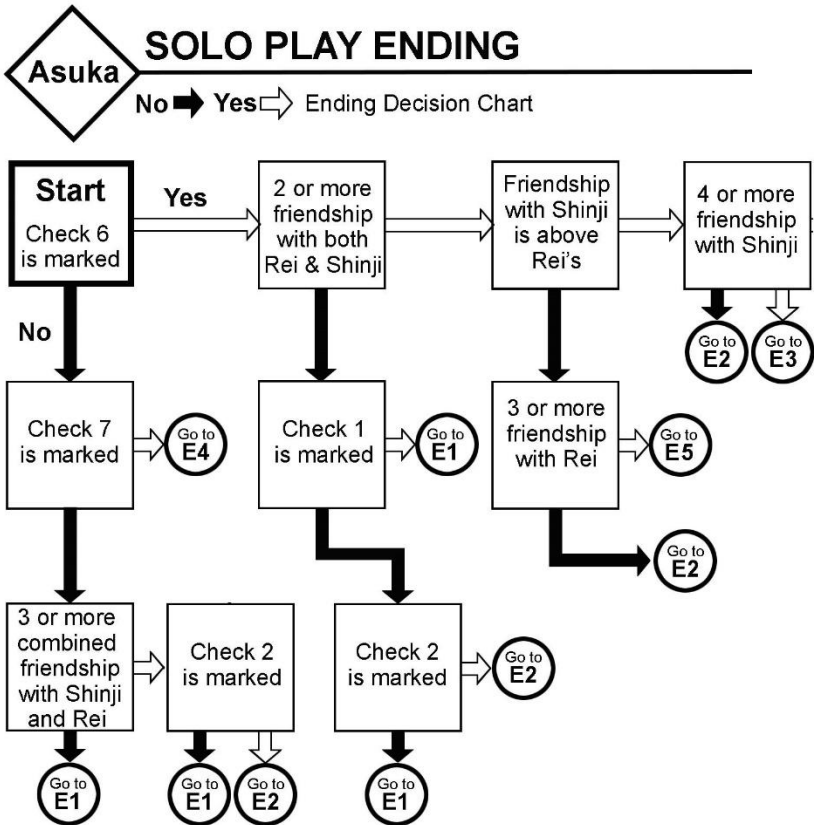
Asuka

SOLO PLAY ENDING

No Yes Ending Decision Chart

Start
Check 6 is marked

Yes

2 or more friendship with both Rei & Shinji

Friendship with Shinji is above Rei's

4 or more friendship with Shinji

Go to E2

Go to E3

No

Check 7 is marked

Go to E4

Check 1 is marked

Go to E1

3 or more friendship with Rei

Go to E5

Go to E2

3 or more combined friendship with Shinji and Rei

Check 2 is marked

Check 2 is marked

Go to E2

Go to E1

Go to E1

Go to E2

Go to E1